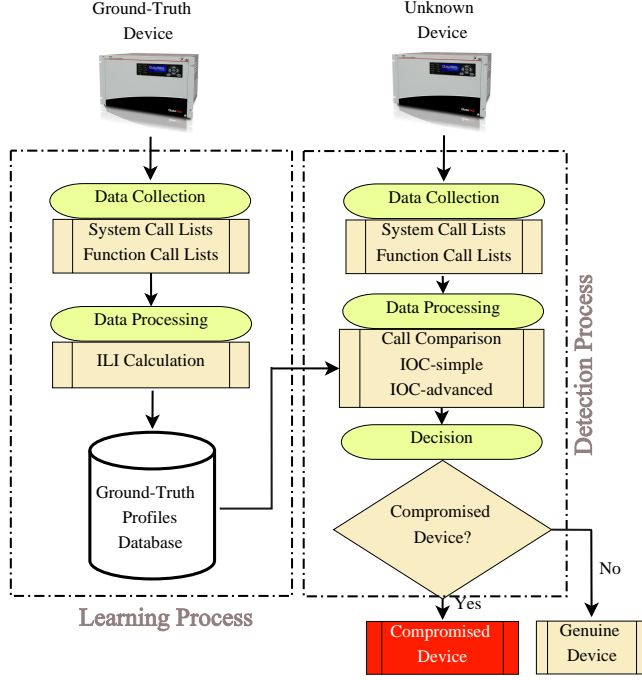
Ground-Truth Device

Unknown Device

Data Collection

System Call Lists
Function Call Lists

Data Processing

ILI Calculation

Ground-Truth Profiles Database

Learning Process

Data Collection

System Call Lists
Function Call Lists

Data Processing

Call Comparison
IOC-simple
IOC-advanced

Decision

Compromised Device?

Detection Process

No

Yes

Compromised Device

Genuine Device